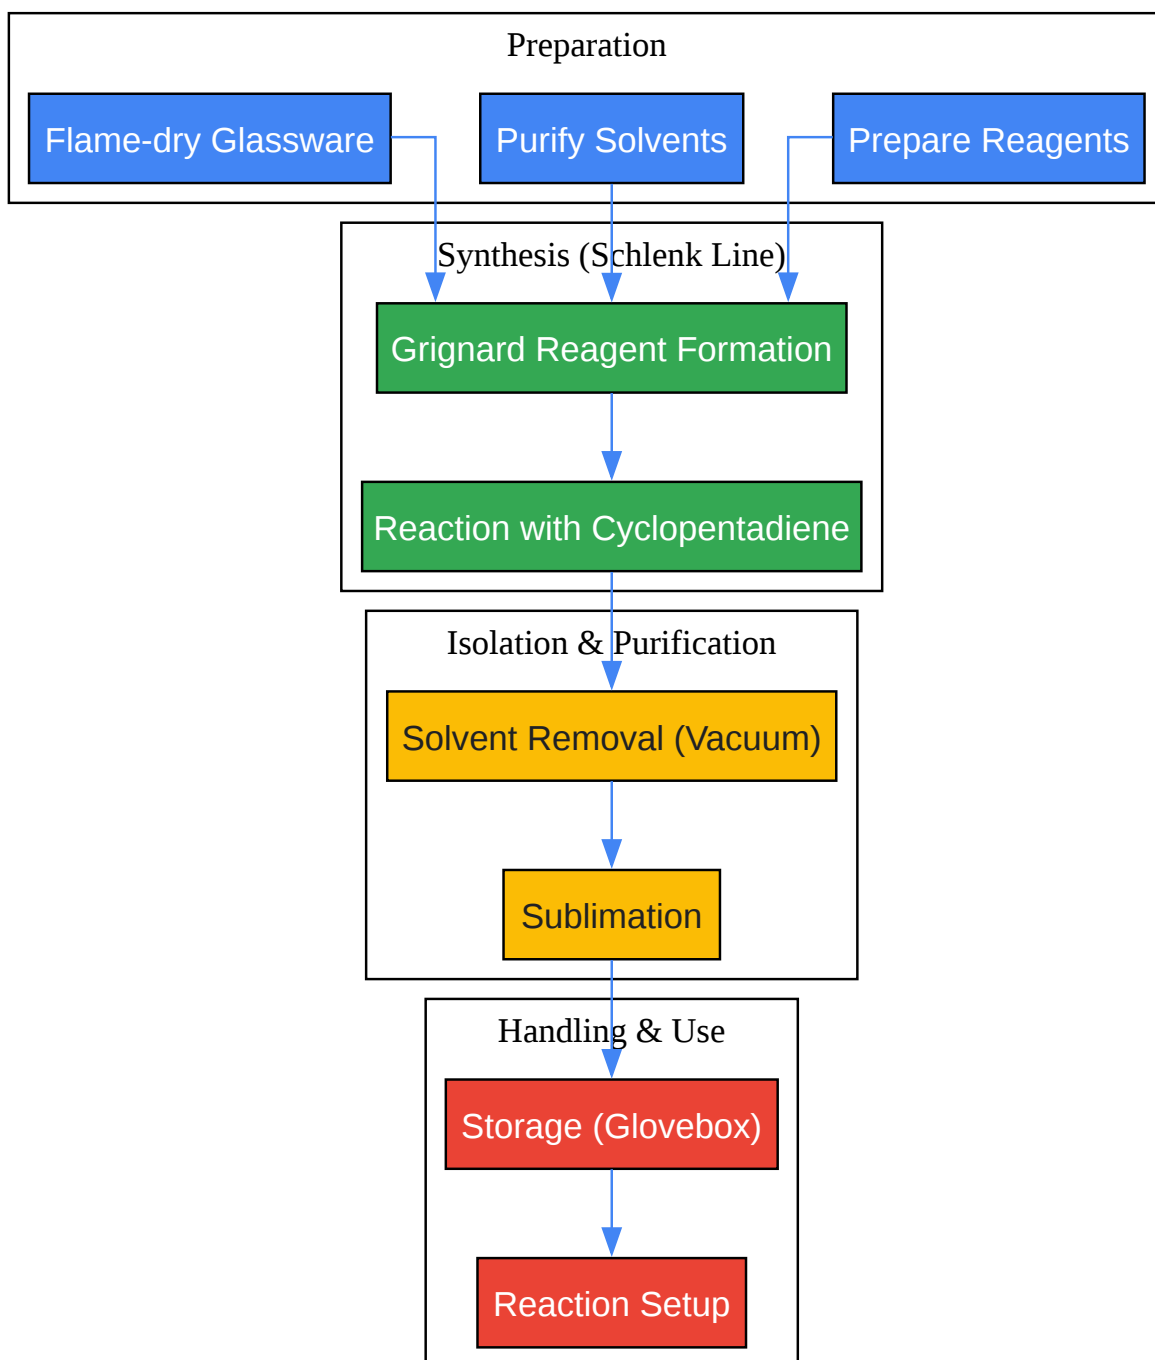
Preparation

Flame-dry Glassware

Purify Solvents

Prepare Reagents

Synthesis (Schlenk Line)

Grignard Reagent Formation

Reaction with Cyclopentadiene

Isolation & Purification

Solvent Removal (Vacuum)

Sublimation

Handling & Use

Storage (Glovebox)

Reaction Setup